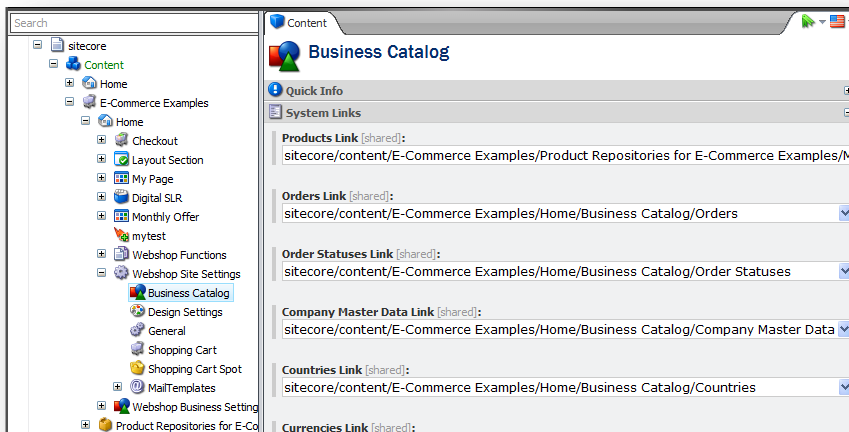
Search

sitecore
Content
Home
E-Commerce Examples
Home
Checkout
Layout Section
My Page
Digital SLR
Monthly Offer
mytest
Webshop Functions
Webshop Site Settings
Business Catalog
Design Settings
General
Shopping Cart
Shopping Cart Spot
MailTemplates
Webshop Business Setting
Product Repositories for E-Co

Content

Business Catalog

Quick Info

System Links

Products Link [shared]:
sitecore/content/E-Commerce Examples/Product Repositories for E-Commerce Examples/M

Orders Link [shared]:
sitecore/content/E-Commerce Examples/Home/Business Catalog/Orders

Order Statuses Link [shared]:
sitecore/content/E-Commerce Examples/Home/Business Catalog/Order Statuses

Company Master Data Link [shared]:
sitecore/content/E-Commerce Examples/Home/Business Catalog/Company Master Data

Countries Link [shared]:
sitecore/content/E-Commerce Examples/Home/Business Catalog/Countries

Currencies Link [shared]: